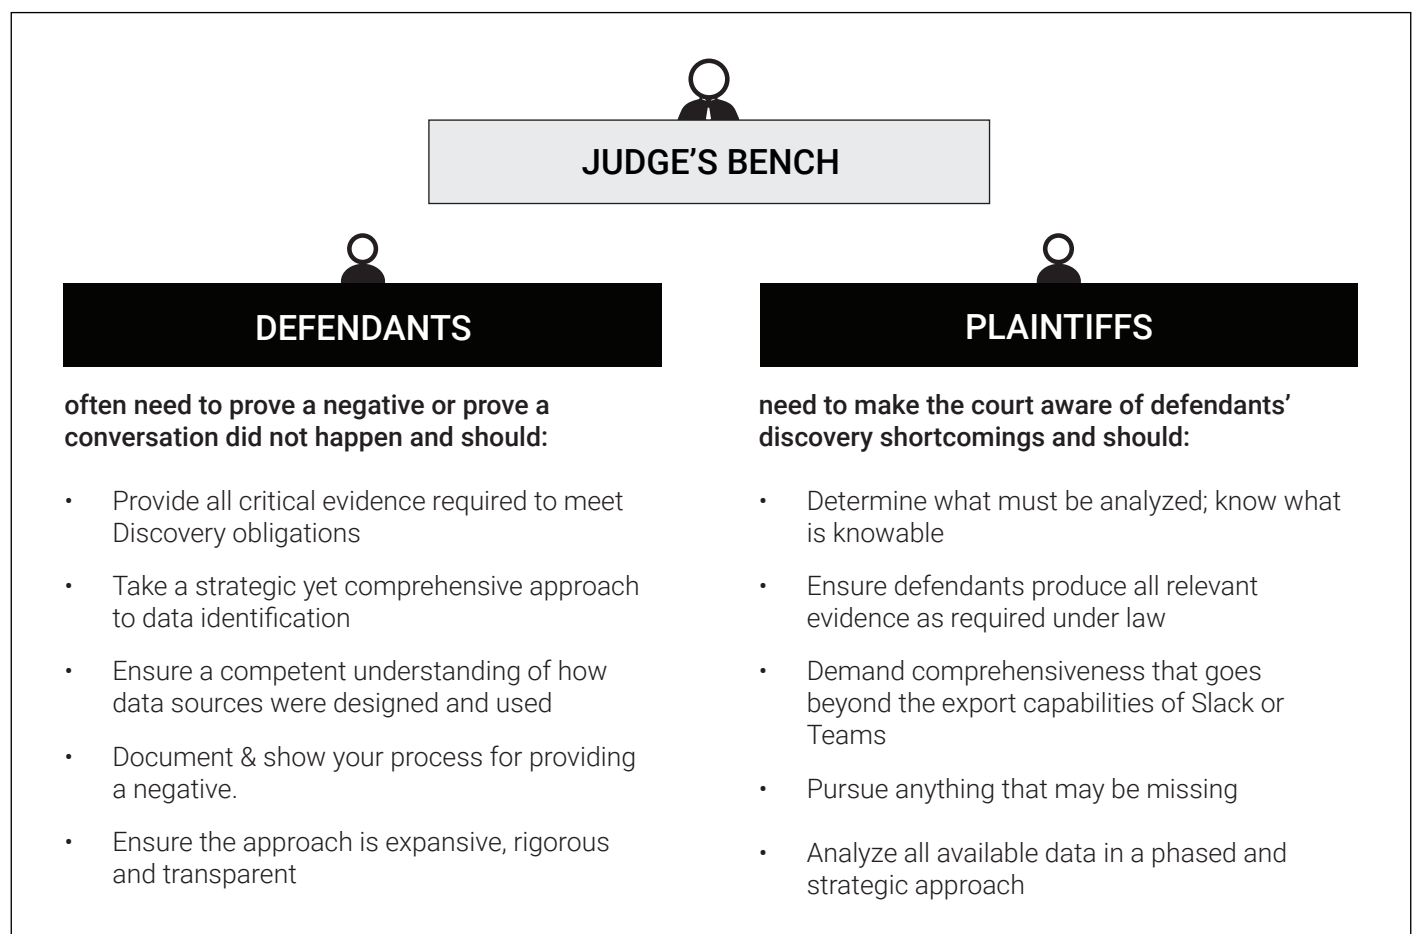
JUDGE’S BENCH

DEFENDANTS

often need to prove a negative or prove a conversation did not happen and should:

• Provide all critical evidence required to meet Discovery obligations
• Take a strategic yet comprehensive approach to data identification
• Ensure a competent understanding of how data sources were designed and used
• Document & show your process for providing a negative.
• Ensure the approach is expansive, rigorous and transparent

PLAINTIFFS

need to make the court aware of defendants’ discovery shortcomings and should:

• Determine what must be analyzed; know what is knowable
• Ensure defendants produce all relevant evidence as required under law
• Demand comprehensiveness that goes beyond the export capabilities of Slack or Teams
• Pursue anything that may be missing
• Analyze all available data in a phased and strategic approach